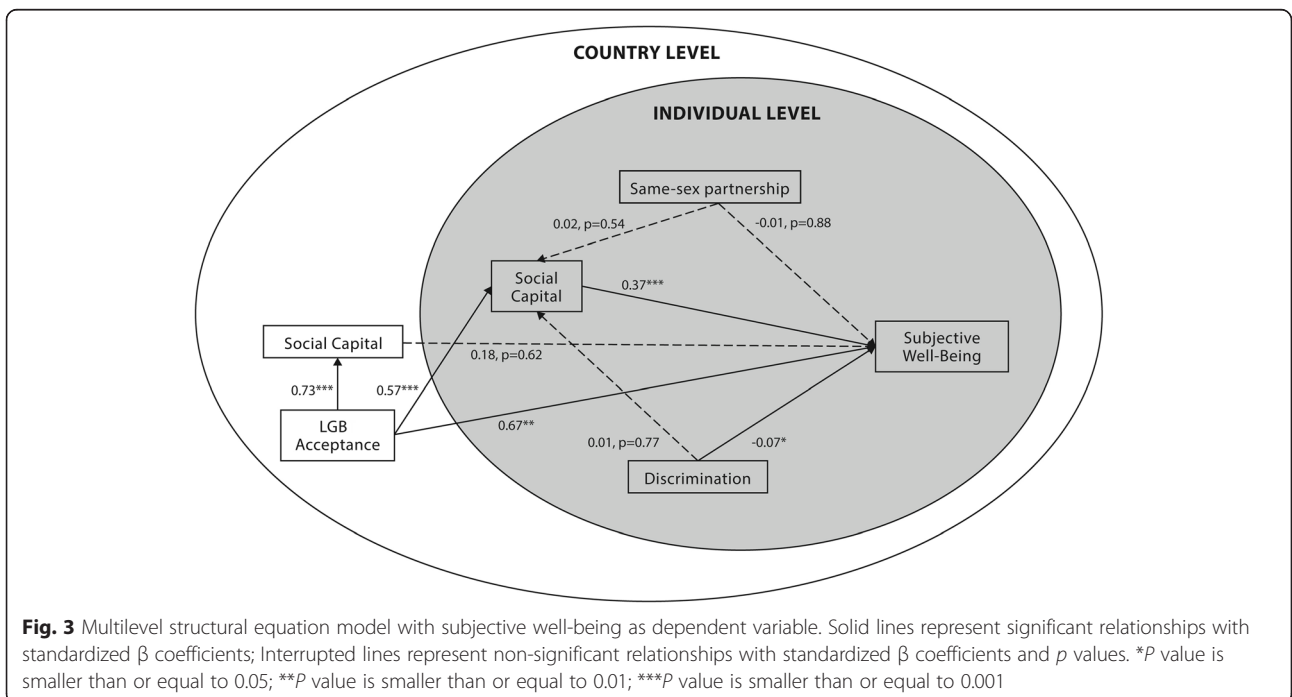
COUNTRY LEVEL

INDIVIDUAL LEVEL

Same-sex partnership

0.02, p=0.54

-0.01, p=0.88

Social Capital

0.37***

Social Capital

Subjective Well-Being

0.18, p=0.62

0.73***

0.57***

LGB Acceptance

0.67**

0.01, p=0.77

-0.07*

Discrimination

**Fig. 3** Multilevel structural equation model with subjective well-being as dependent variable. Solid lines represent significant relationships with standardized β coefficients; Interrupted lines represent non-significant relationships with standardized β coefficients and *p* values. \**P* value is smaller than or equal to 0.05; \*\**P* value is smaller than or equal to 0.01; \*\*\**P* value is smaller than or equal to 0.001